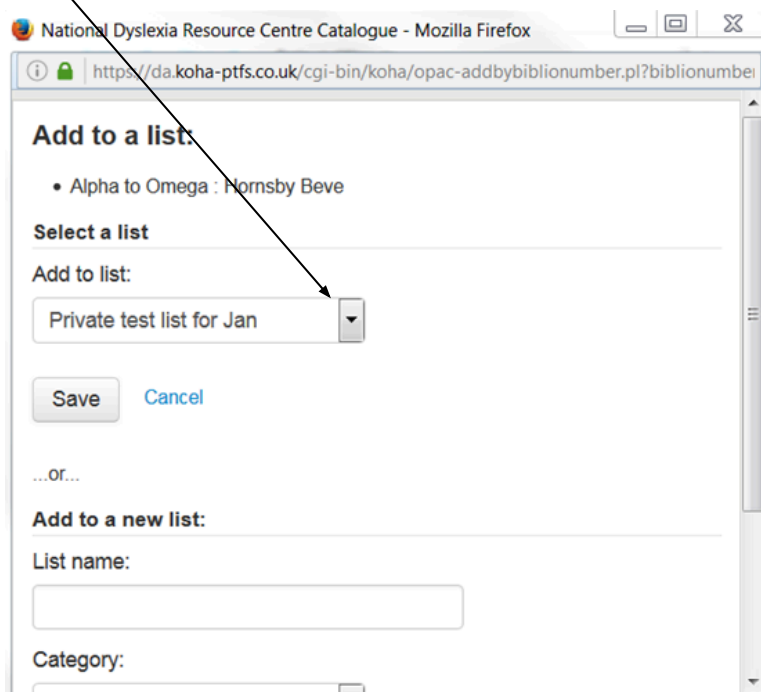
National Dyslexia Resource Centre Catalogue - Mozilla Firefox

https://da.koha-ptfs.co.uk/cgi-bin/koha/opac-addbybiblionumber.pl?biblionumbe

Add to a list:

• Alpha to Omega : Hornsby Beve

Select a list

Add to list:

Private test list for Jan

Save Cancel

...or...

Add to a new list:

List name:

Category: